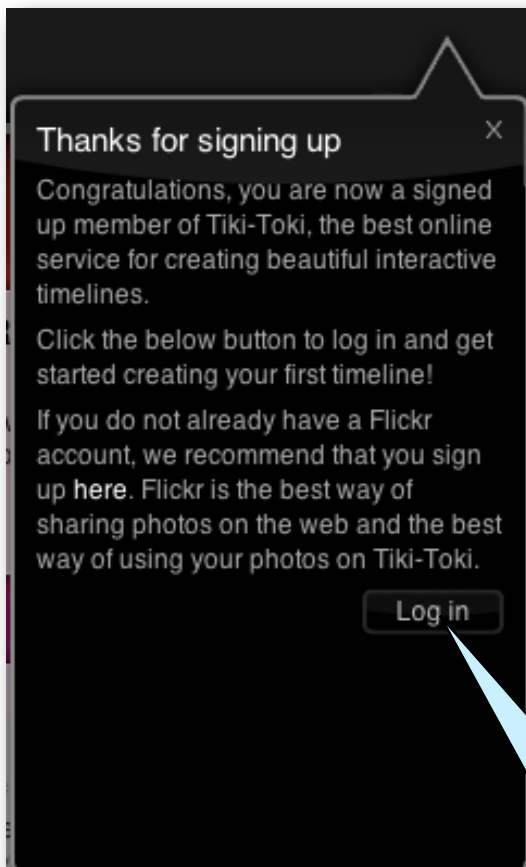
Thanks for signing up

×

Congratulations, you are now a signed up member of Tiki-Toki, the best online service for creating beautiful interactive timelines.

Click the below button to log in and get started creating your first timeline!

If you do not already have a Flickr account, we recommend that you sign up here. Flickr is the best way of sharing photos on the web and the best way of using your photos on Tiki-Toki.

Log in